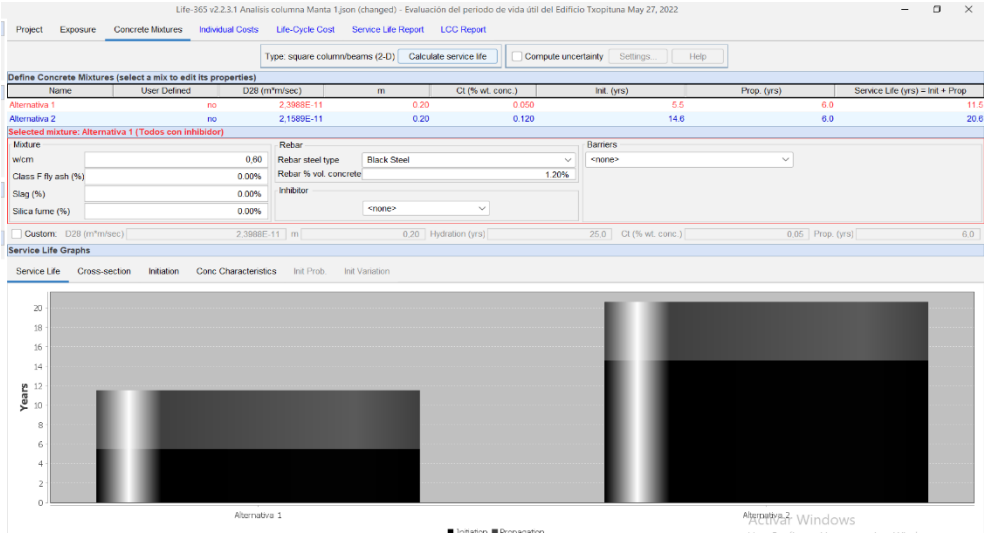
Life-365 v2.2.3.1 Analisis columna Manta 1.json (changed) - Evaluación del periodo de vida útil del Edificio Txopituna May 27, 2022

Project Exposure Concrete Mixtures Individual Costs Life-Cycle Cost Service Life Report LCC Report

Type: square column/beams (2-D) Calculate service life Compute uncertainty Settings... Help

Define Concrete Mixtures (select a mix to edit its properties)

| Name | User Defined | D28 (m*m/sec) | m | Ct (% wt. conc.) | Init. (yrs) | Prop. (yrs) | Service Life (yrs) = Init + Prop |
|---|---|---|---|---|---|---|---|
| Alternativa 1 | no | 2,3988E-11 | 0.20 | 0.050 | 5.5 | 6.0 | 11.5 |
| Alternativa 2 | no | 2,1589E-11 | 0.20 | 0.120 | 14.6 | 6.0 | 20.6 |

Selected mixture: Alternativa 1 (Todos con inhibidor)

Mixture
w/cm 0,60
Class F fly ash (%) 0.00%
Slag (%) 0.00%
Silica fume (%) 0.00%

Rebar
Rebar steel type Black Steel
Rebar % vol. concrete 1.20%
Inhibitor
<none>

Barriers
<none>

Custom: D28 (m*m/sec) 2,3988E-11 m 0.20 Hydration (yrs) 25.0 Ct (% wt. conc.) 0.05 Prop. (yrs) 6.0

Service Life Graphs

Service Life Cross-section Initiation Conc Characteristics Init Prob. Init Variation

Years
20
18
16
14
12
10
8
6
4
2
0

Alternativa 1 Alternativa 2

■ Initiation ■ Propagation

Activar Windows